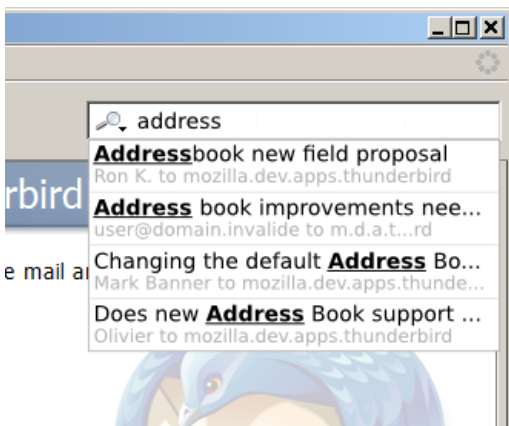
address

Addressbook new field proposal
Ron K. to mozilla.dev.apps.thunderbird

Address book improvements nee...
user@domain.invalide to m.d.a.t...rd

Changing the default Address Bo...
Mark Banner to mozilla.dev.apps.thunde...

Does new Address Book support ...
Olivier to mozilla.dev.apps.thunderbird

rbird

e mail ar